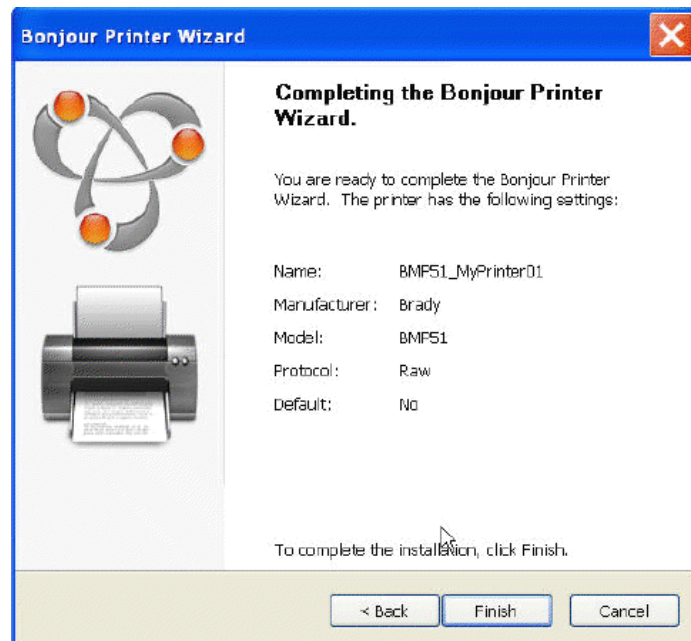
Bonjour Printer Wizard

Completing the Bonjour Printer Wizard.

You are ready to complete the Bonjour Printer Wizard. The printer has the following settings:

| | |
|---|---|
| Name: | BMP51_MyPrinter01 |
| Manufacturer: | Brady |
| Model: | BMP51 |
| Protocol: | Raw |
| Default: | No |

To complete the installation, click Finish.

< Back
Finish
Cancel